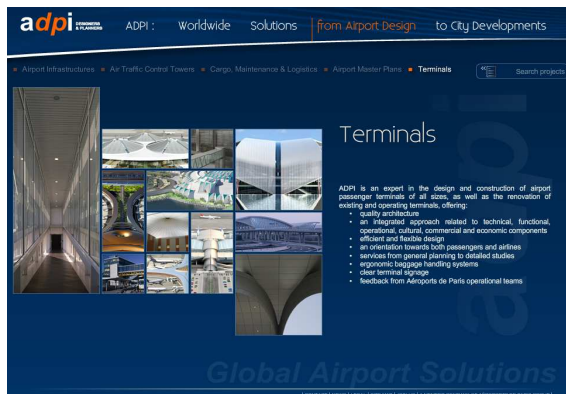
adpi DESIGNERS & PLANNERS

ADPI : Worldwide Solutions from Airport Design to City Developments

Airport Infrastructures ■ Air Traffic Control Towers ■ Cargo, Maintenance & Logistics ■ Airport Master Plans ■ Terminals

Search projects

Terminals

ADPI is an expert in the design and construction of airport passenger terminals of all sizes, as well as the renovation of existing and operating terminals, offering:

- quality architecture
- an integrated approach related to technical, functional, operational, commercial, cultural and economic components
- efficient and flexible design
- an orientation towards both passengers and airlines
- services from general planning to detailed studies
- ergonomic baggage handling systems
- clear terminal signage
- feedback from Aéroports de Paris operational teams

adpi

Global Airport Solutions

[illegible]